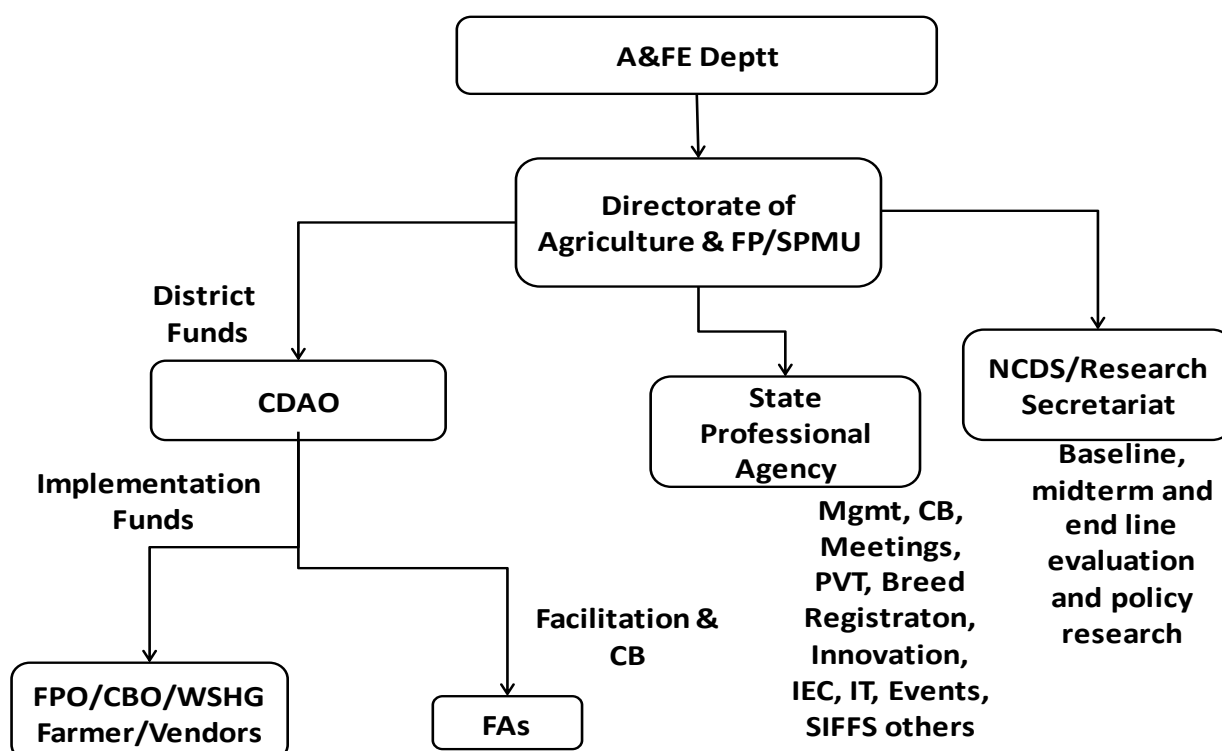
A&FE Deptt

Directorate of Agriculture & FP/SPMU

District Funds

CDAO

State Professional Agency

NCDS/Research Secretariat

Baseline, midterm and end line evaluation and policy research

Implementation Funds

Mgmt, CB, Meetings, PVT, Breed Registraton, Innovation, IEC, IT, Events, SIFFS others

Facilitation & CB

FPO/CBO/WSHG Farmer/Vendors

FAs